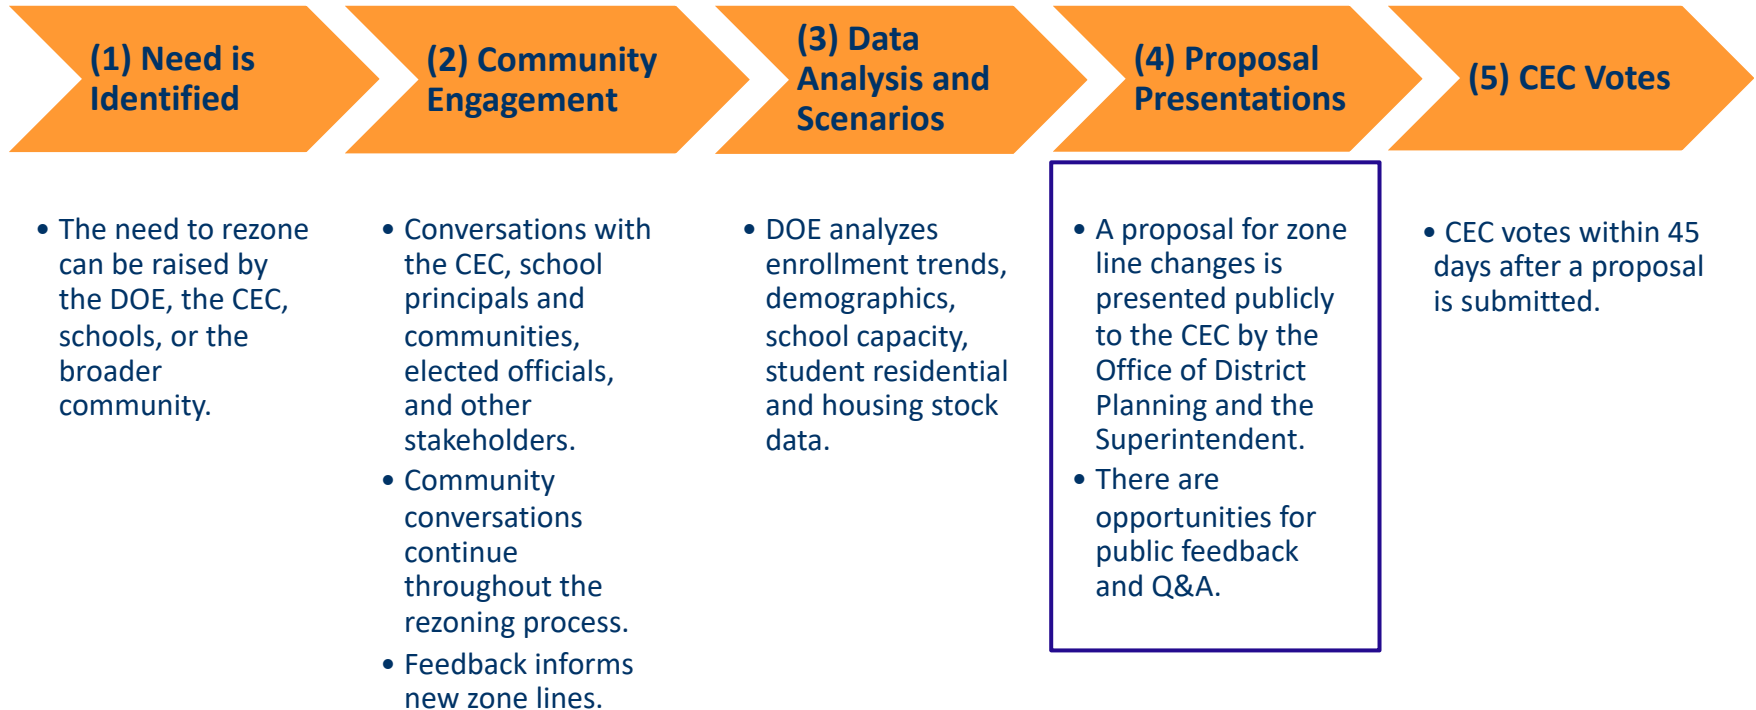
(1) Need is Identified

- The need to rezone can be raised by the DOE, the CEC, schools, or the broader community.

(2) Community Engagement

- Conversations with the CEC, school principals and communities, elected officials, and other stakeholders.
- Community conversations continue throughout the rezoning process.
- Feedback informs new zone lines.

(3) Data Analysis and Scenarios

- DOE analyzes enrollment trends, demographics, school capacity, student residential and housing stock data.

(4) Proposal Presentations

- A proposal for zone line changes is presented publicly to the CEC by the Office of District Planning and the Superintendent.
- There are opportunities for public feedback and Q&A.

(5) CEC Votes

- CEC votes within 45 days after a proposal is submitted.